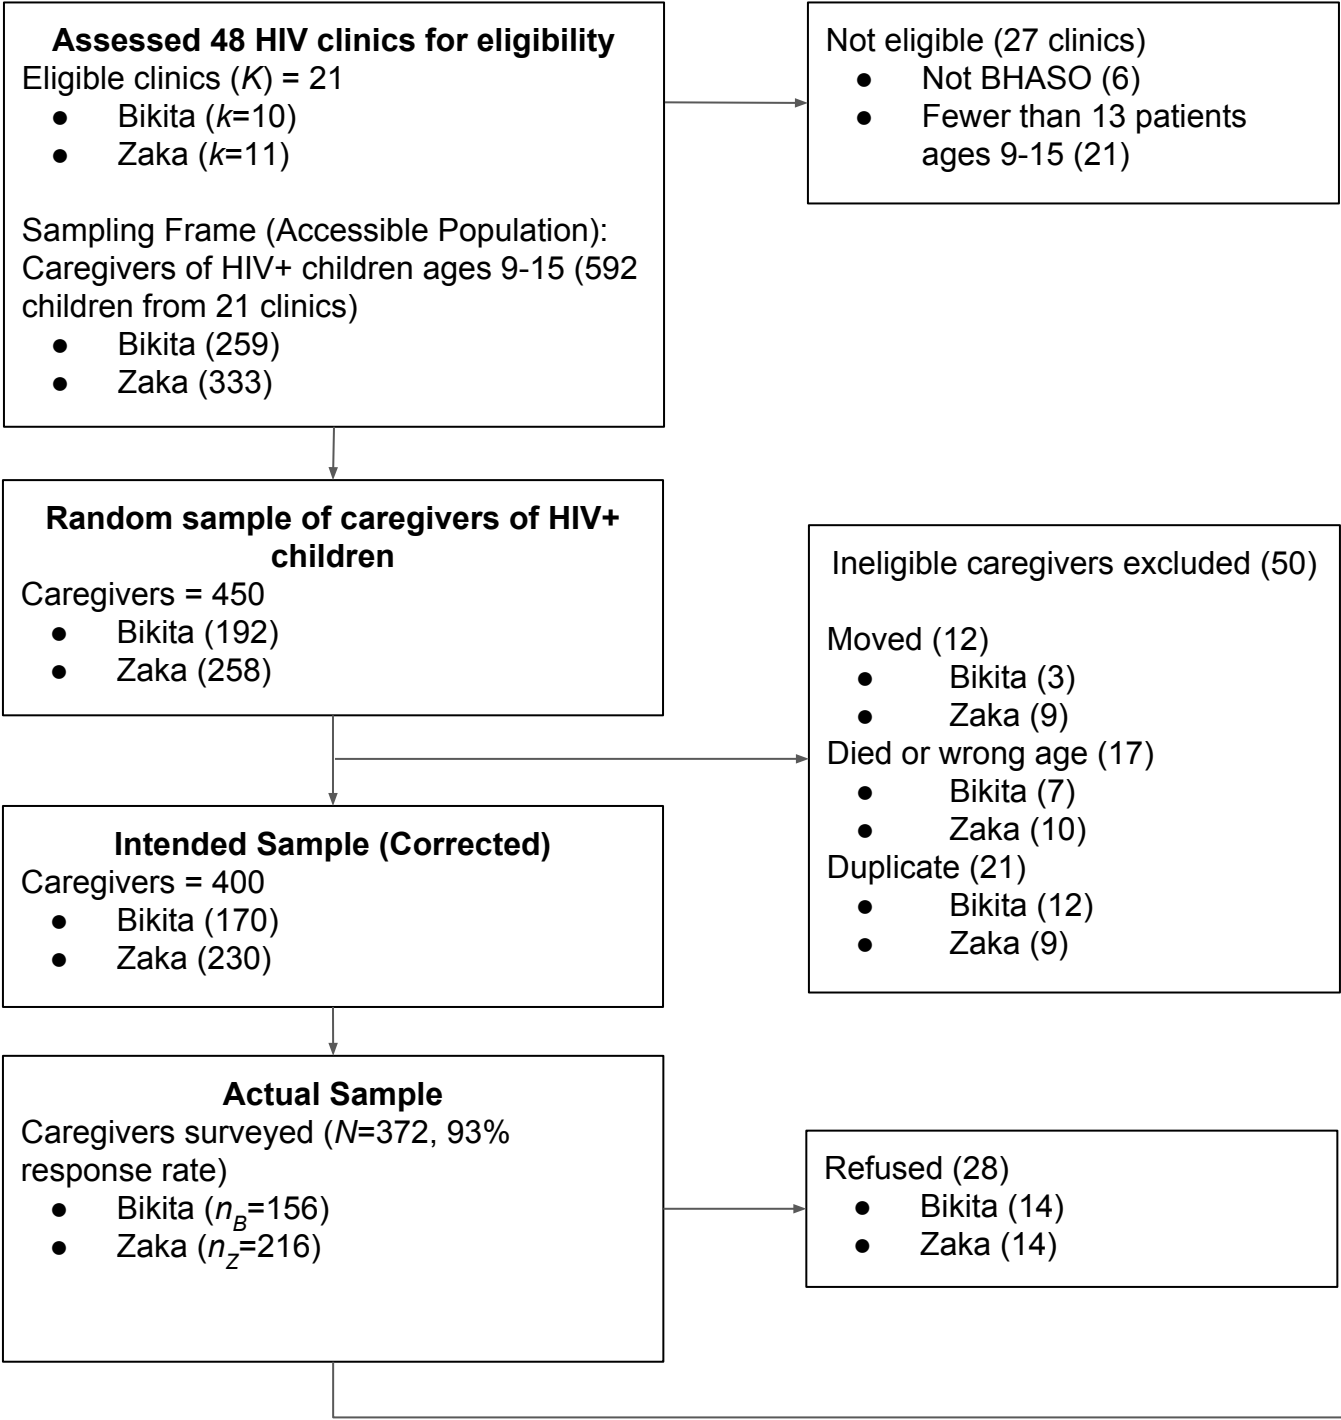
**Assessed 48 HIV clinics for eligibility**
Eligible clinics ($K$) = 21
- Bikita ($k$=10)
- Zaka ($k$=11)

Sampling Frame (Accessible Population): Caregivers of HIV+ children ages 9-15 (592 children from 21 clinics)
- Bikita (259)
- Zaka (333)

Not eligible (27 clinics)
- Not BHASO (6)
- Fewer than 13 patients ages 9-15 (21)

**Random sample of caregivers of HIV+ children**
Caregivers = 450
- Bikita (192)
- Zaka (258)

Ineligible caregivers excluded (50)

Moved (12)
- Bikita (3)
- Zaka (9)

Died or wrong age (17)
- Bikita (7)
- Zaka (10)

Duplicate (21)
- Bikita (12)
- Zaka (9)

**Intended Sample (Corrected)**
Caregivers = 400
- Bikita (170)
- Zaka (230)

**Actual Sample**
Caregivers surveyed ($N$=372, 93% response rate)
- Bikita ($n_B$=156)
- Zaka ($n_Z$=216)

Refused (28)
- Bikita (14)
- Zaka (14)